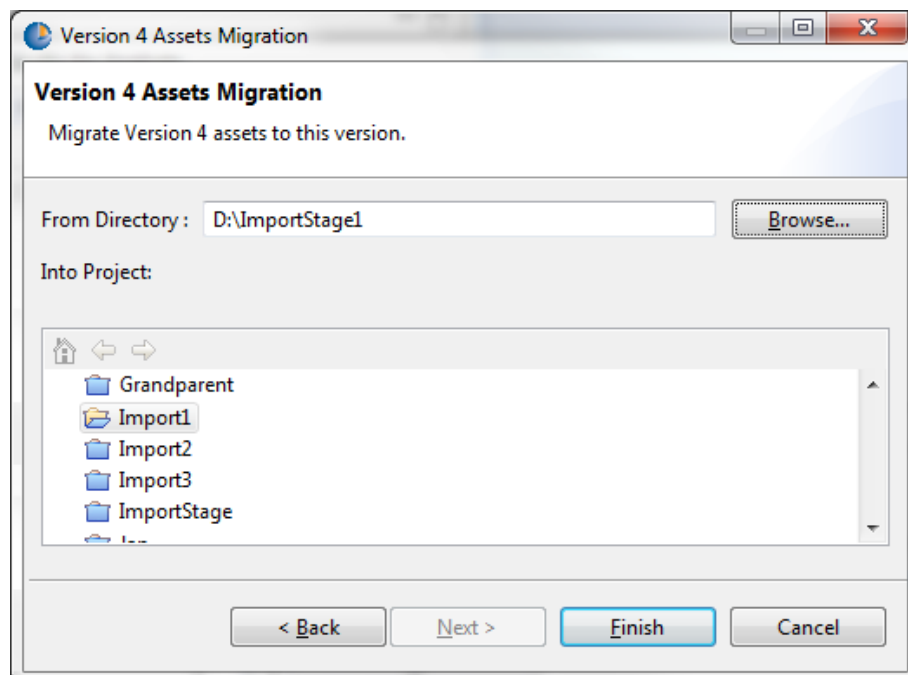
Version 4 Assets Migration

Version 4 Assets Migration

Migrate Version 4 assets to this version.

From Directory : D:\ImportStage1

Browse...

Into Project:

Grandparent
Import1
Import2
Import3
ImportStage
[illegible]

< Back
Next >
Finish
Cancel